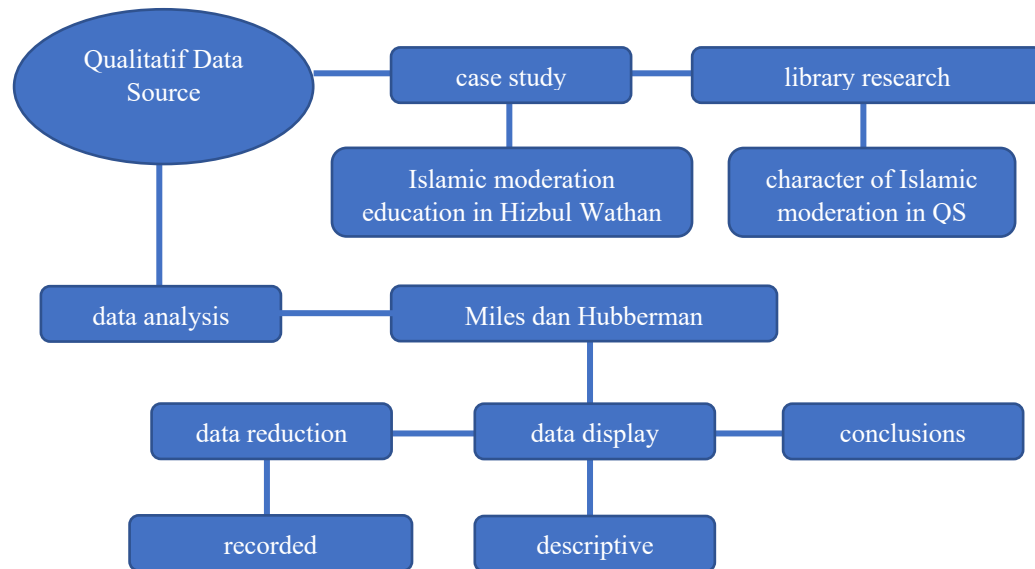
Qualitatif Data Source

case study

library research

Islamic moderation education in Hizbul Wathan

character of Islamic moderation in QS

data analysis

Miles dan Hubberman

data reduction

data display

conclusions

recorded

descriptive